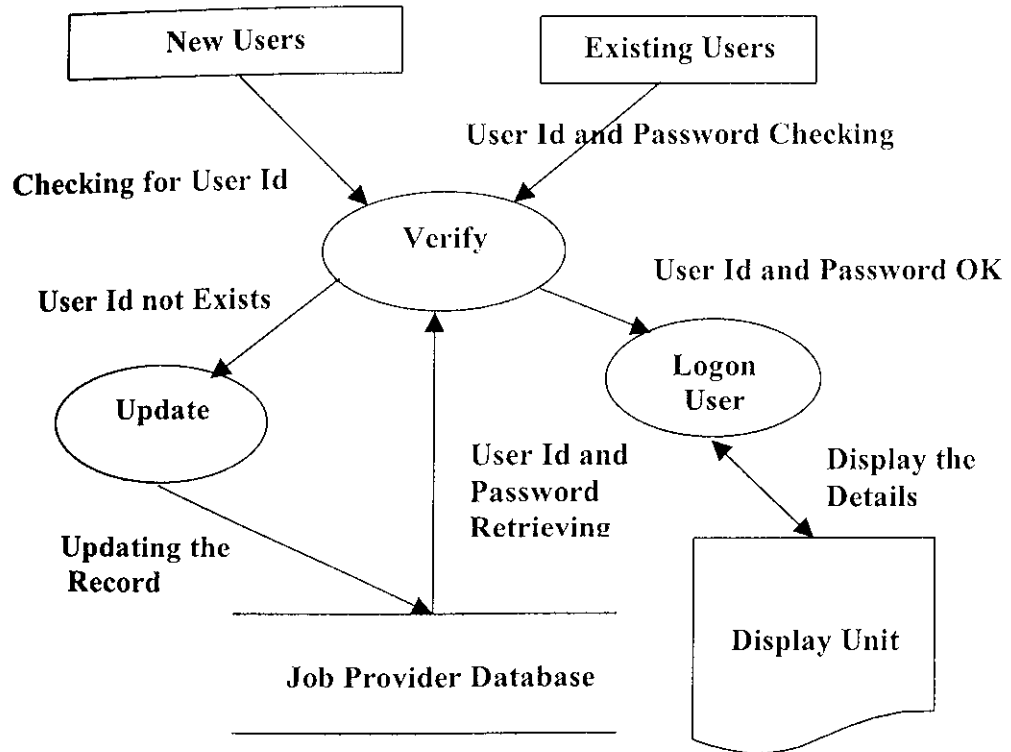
New Users

Existing Users

User Id and Password Checking

Checking for User Id

Verify

User Id and Password OK

User Id not Exists

Logon User

Update

User Id and Password Retrieving

Display the Details

Updating the Record

Display Unit

Job Provider Database